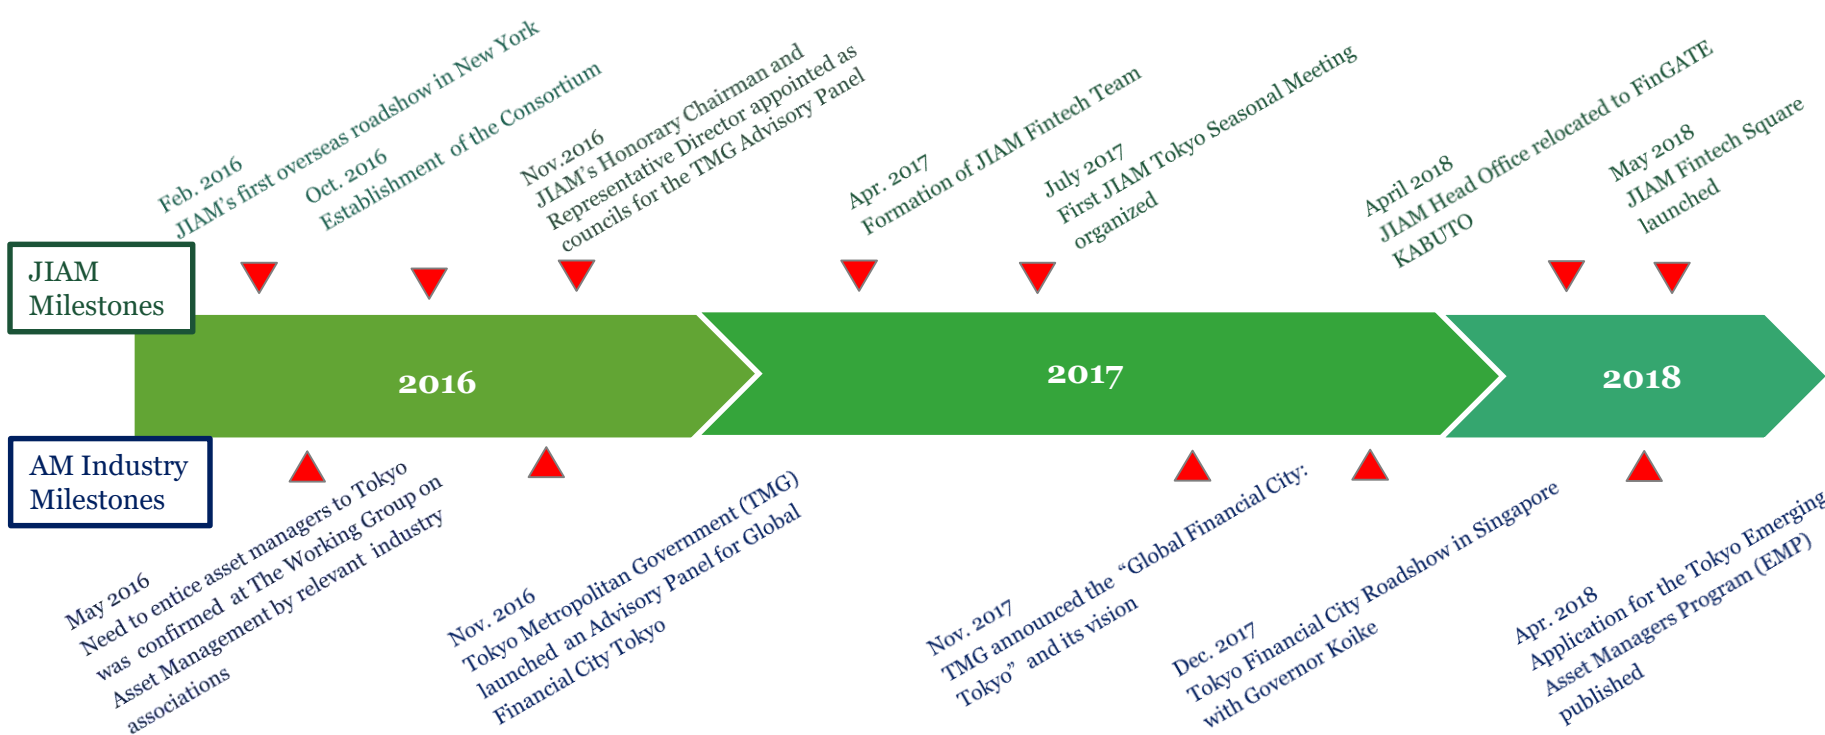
Feb. 2016
JIAM's first overseas roadshow in New York

Oct. 2016
Establishment of the Consortium

Nov.2016
JIAM's Honorary Chairman and Representative Director appointed as councils for the TMG Advisory Panel

Apr. 2017
Formation of JIAM Fintech Team

July 2017
First JIAM Tokyo Seasonal Meeting organized

April 2018
JIAM Head Office relocated to FinGATE KABUTO

May 2018
JIAM Fintech Square launched

JIAM Milestones

2016

2017

2018

AM Industry Milestones

May 2016
Need to entice asset managers to Tokyo was confirmed at The Working Group on Asset Management by relevant industry associations

Nov. 2016
Tokyo Metropolitan Government (TMG) launched an Advisory Panel for Global Financial City Tokyo

Nov. 2017
TMG announced the "Global Financial City: Tokyo" and its vision

Dec. 2017
Tokyo Financial City Roadshow in Singapore with Governor Koike

Apr. 2018
Application for the Tokyo Emerging Asset Managers Program (EMP) published